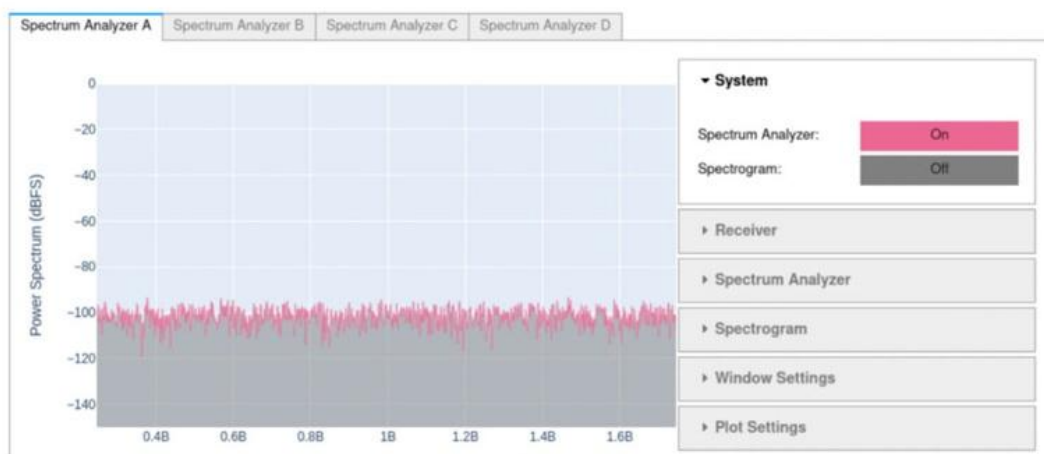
Spectrum Analyzer A | Spectrum Analyzer B | Spectrum Analyzer C | Spectrum Analyzer D

0
-20
-40
-60
-80
-100
-120
-140

Power Spectrum (dBFS)

0.4B 0.6B 0.8B 1B 1.2B 1.4B 1.6B

▾ System

Spectrum Analyzer: On

Spectrogram: Off

▸ Receiver

▸ Spectrum Analyzer

▸ Spectrogram

▸ Window Settings

▸ Plot Settings